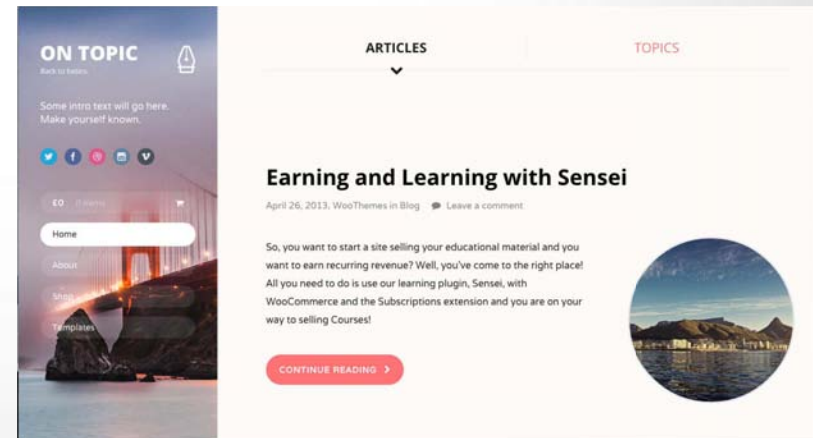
ON TOPIC
Back to basics

Some intro text will go here. Make yourself known.

£0 0 items

Home

About

Shop

Templates

ARTICLES

TOPICS

Earning and Learning with Sensei

April 26, 2013, WooThemes in Blog Leave a comment

So, you want to start a site selling your educational material and you want to earn recurring revenue? Well, you've come to the right place! All you need to do is use our learning plugin, Sensei, with WooCommerce and the Subscriptions extension and you are on your way to selling Courses!

CONTINUE READING